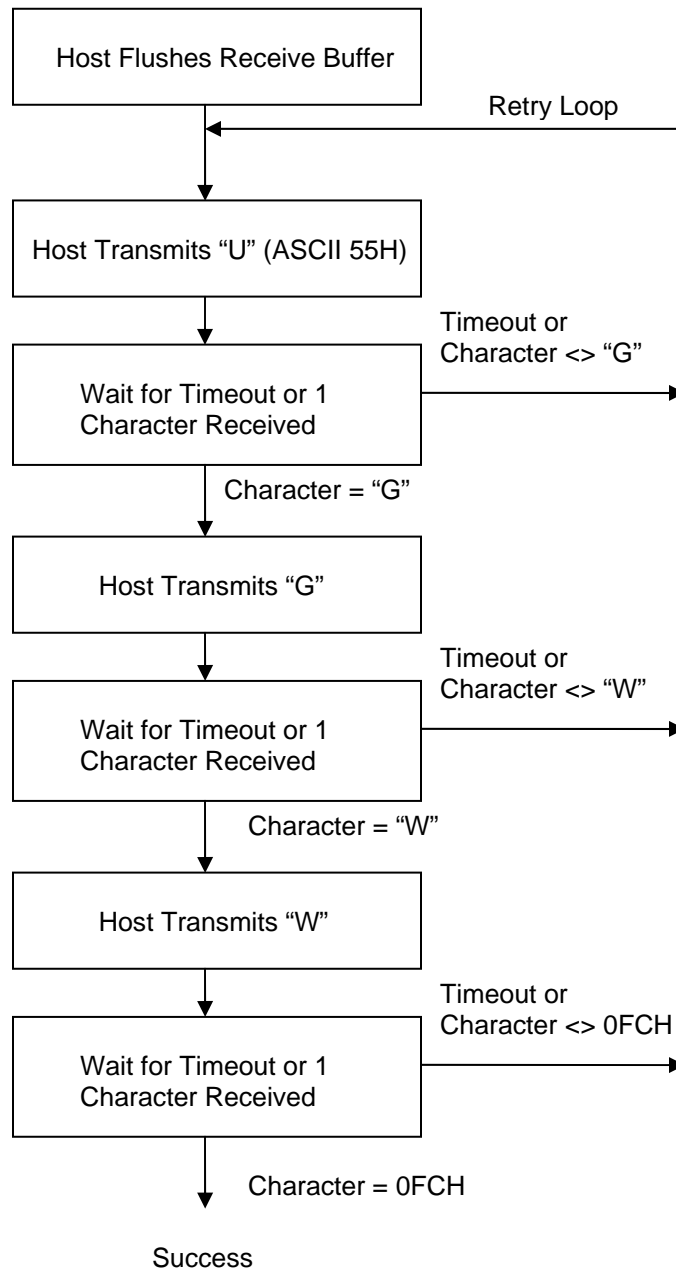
Host Flushes Receive Buffer

Retry Loop

Host Transmits “U” (ASCII 55H)

Timeout or Character <> “G”

Wait for Timeout or 1 Character Received

Character = “G”

Host Transmits “G”

Timeout or Character <> “W”

Wait for Timeout or 1 Character Received

Character = “W”

Host Transmits “W”

Timeout or Character <> 0FCH

Wait for Timeout or 1 Character Received

Character = 0FCH

Success